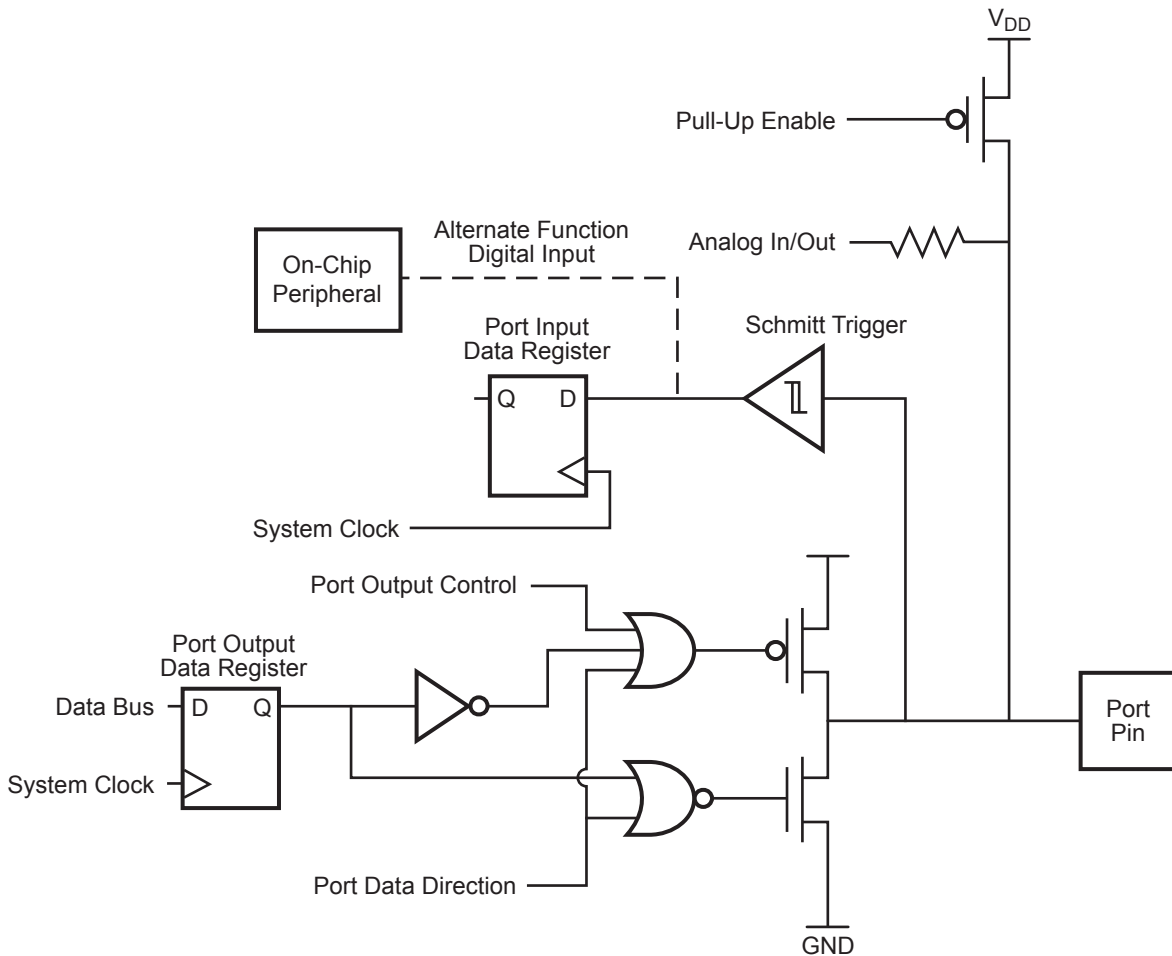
$V_{DD}$

Pull-Up Enable

Alternate Function
Digital Input

On-Chip
Peripheral

Analog In/Out

Port Input
Data Register

Schmitt Trigger

Q D

System Clock

Port Output Control

Port Output
Data Register

Data Bus D Q

System Clock

Port
Pin

Port Data Direction

GND